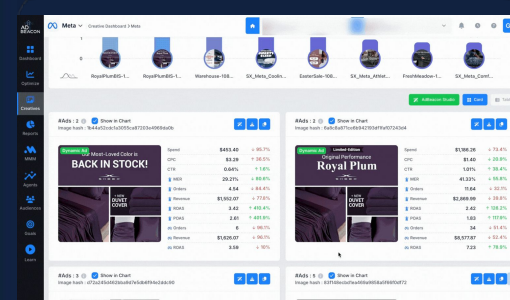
AD BEACON

Dashboard
Optimize
Creatives
Reports
MMM
Agents
Audiences
Goals
Learn

Meta
Creative Dashboard 2 Meta

RoyalPlumBIS-1... RoyalPlumBIS-1... Warehouse-108... SX_Meta_Coolin... ExeterSale-108... SX_Meta_Athle... FreshMeadow-1... SX_Meta_Comf...

AdBeacon Studio
Card

#Ads : 2
Show in Chart
Image hash : 1b44d52cdc5a3055ce8f7203a4968dd0b

Dynamic Ad
Most-Loved Color is
BACK IN STOCK!
DUVET COVER

| | | |
|---|---|---|
| Spend | $453.45 | 95.7% |
| CPC | $3.29 | 36.5% |
| CTR | 0.64% | 1.6% |
| MER | 29.27% | 69.6% |
| Orders | 4.54 | 84.4% |
| Revenue | $1,552.07 | 77.6% |
| ROAS | 3.42 | 410.4% |
| POAS | 2.61 | 491.9% |
| Orders | 0 | 96.1% |
| Revenue | $1,626.07 | 96.7% |
| ROAS | 3.59 | 16% |

#Ads : 2
Show in Chart
Image hash : 8a9c6a871cd8fe4d21934f19720243d4

Dynamic Ad
Limited Edition
Original Performance
Royal Plum
DUVET COVER

| | | |
|---|---|---|
| Spend | $1,186.26 | 74.4% |
| CPC | $3.17 | 55.4% |
| CTR | 1.01% | 55.4% |
| MER | 41.32% | 55.3% |
| Orders | 11.64 | 32.7% |
| Revenue | $2,669.09 | 26.8% |
| ROAS | 2.25 | 59.9% |
| POAS | 1.63 | 117.6% |
| Orders | 34 | 41.5% |
| Revenue | $8,577.97 | 55.4% |
| ROAS | 7.23 | 78.8% |

#Ads : 3
Show in Chart
Image hash : d72a2450d28eb8d4e7e5db8f94a2ddc60

#Ads : 5
Show in Chart
Image hash : 83f1d6ccbd1ea969a966d9f8956ef47